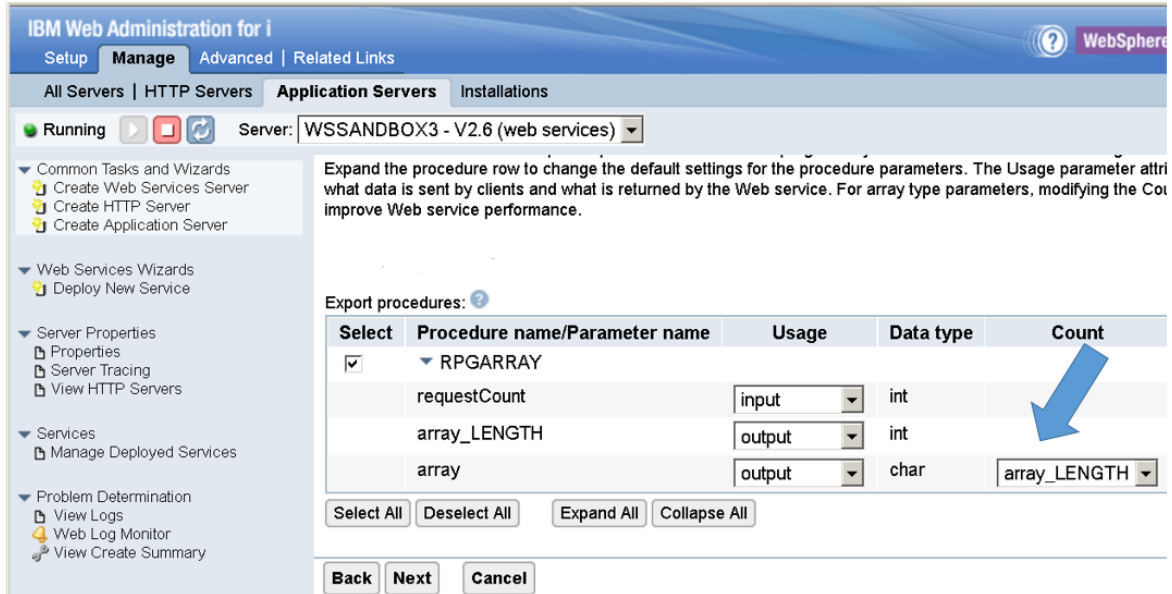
IBM Web Administration for i
Setup | Manage | Advanced | Related Links
WebSphere

All Servers | HTTP Servers | Application Servers | Installations

Running

Server: WSSANDBOX3 - V2.6 (web services)

Common Tasks and Wizards
Create Web Services Server
Create HTTP Server
Create Application Server

Web Services Wizards
Deploy New Service

Server Properties
Properties
Server Tracing
View HTTP Servers

Services
Manage Deployed Services

Problem Determination
View Logs
Web Log Monitor
View Create Summary

Expand the procedure row to change the default settings for the procedure parameters. The Usage parameter attri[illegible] what data is sent by clients and what is returned by the Web service. For array type parameters, modifying the Cou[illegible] improve Web service performance.

Export procedures:

| Select | Procedure name/Parameter name | Usage | Data type | Count |
|---|---|---|---|---|
| ☑ | RPGARRAY | | | |
| | requestCount | input | int | |
| | array_LENGTH | output | int | |
| | array | output | char | array_LENGTH |

Select All | Deselect All | Expand All | Collapse All

Back | Next | Cancel